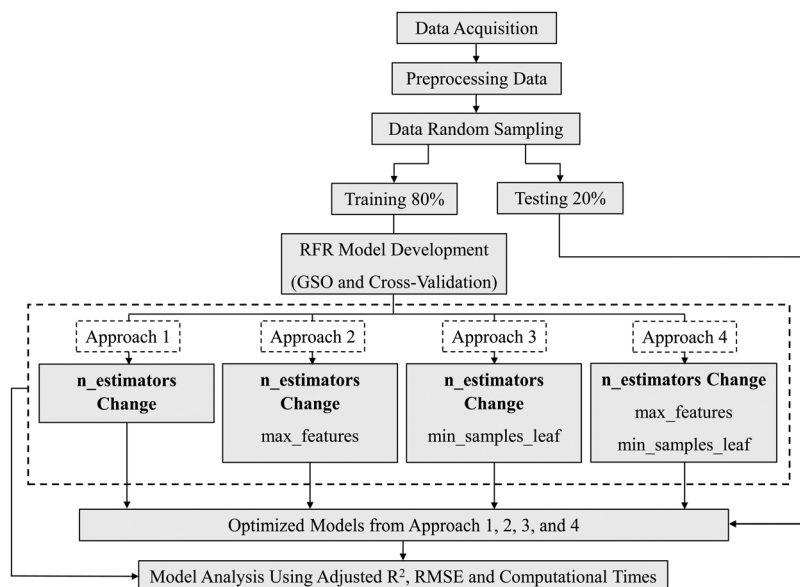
Data Acquisition

Preprocessing Data

Data Random Sampling

Training 80%

Testing 20%

RFR Model Development
(GSO and Cross-Validation)

Approach 1

Approach 2

Approach 3

Approach 4

**n_estimators Change**

**n_estimators Change**
max_features

**n_estimators Change**
min_samples_leaf

**n_estimators Change**
max_features
min_samples_leaf

Optimized Models from Approach 1, 2, 3, and 4

Model Analysis Using Adjusted $R^2$, RMSE and Computational Times